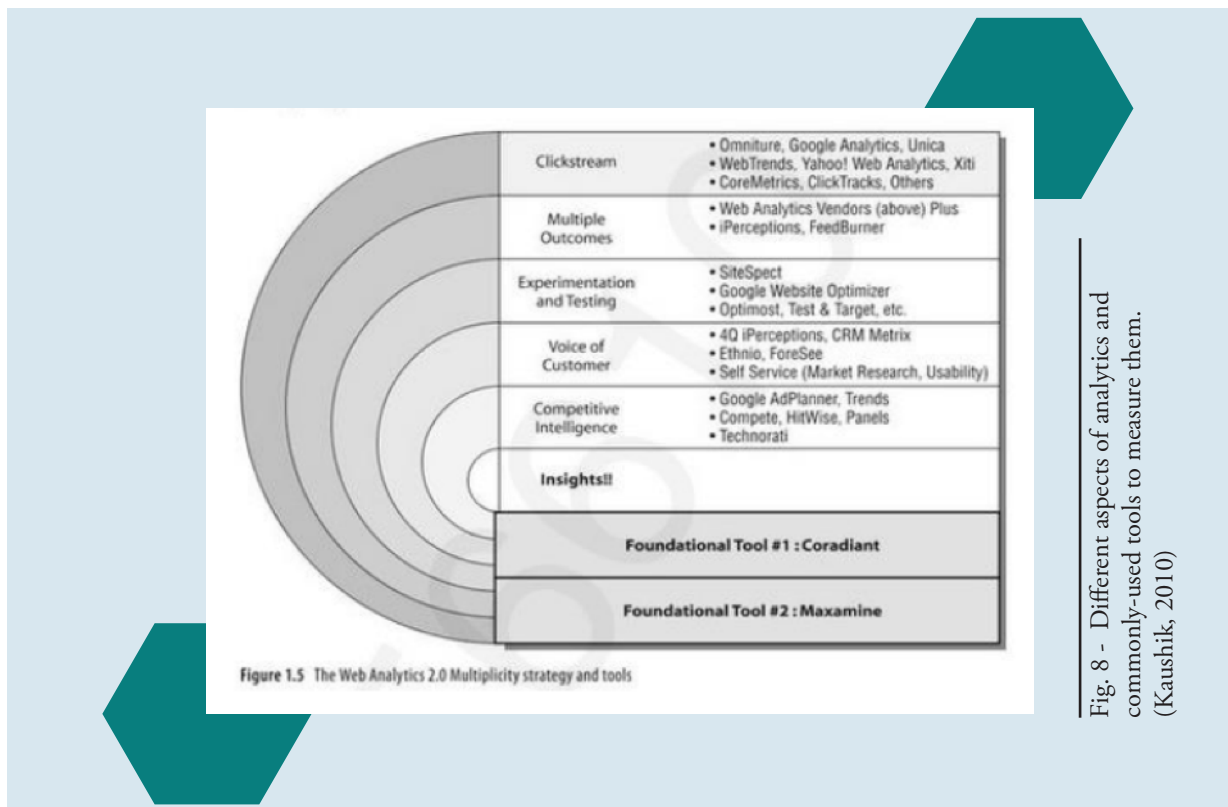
| | |
|---|---|
| Clickstream | • Omniture, Google Analytics, Unica • WebTrends, Yahoo! Web Analytics, Xiti • CoreMetrics, ClickTracks, Others |
| Multiple Outcomes | • Web Analytics Vendors (above) Plus • iPerceptions, FeedBurner |
| Experimentation and Testing | • SiteSpect • Google Website Optimizer • Optimost, Test & Target, etc. |
| Voice of Customer | • 4Q iPerceptions, CRM Metrix • Ethnio, ForeSee • Self Service (Market Research, Usability) |
| Competitive Intelligence | • Google AdPlanner, Trends • Compete, HitWise, Panels • Technorati |
| Insights!! | |

Foundational Tool #1 : Coradiant

Foundational Tool #2 : Maxamine

Figure 1.5 The Web Analytics 2.0 Multiplicity strategy and tools

Fig. 8 - Different aspects of analytics and commonly-used tools to measure them. (Kaushik, 2010)